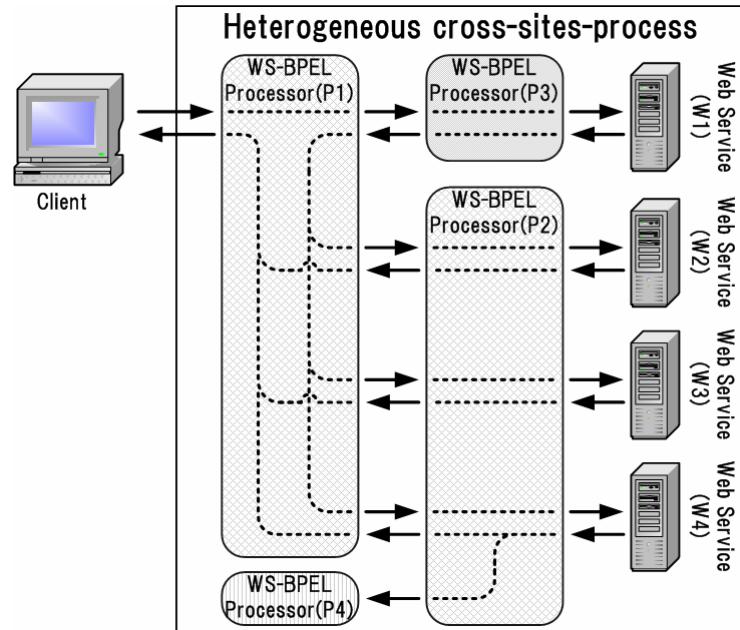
Heterogeneous cross-sites-process

Client

WS-BPEL Processor(P1)

WS-BPEL Processor(P3)

WS-BPEL Processor(P2)

WS-BPEL Processor(P4)

Web Service (W1)

Web Service (W2)

Web Service (W3)

Web Service (W4)